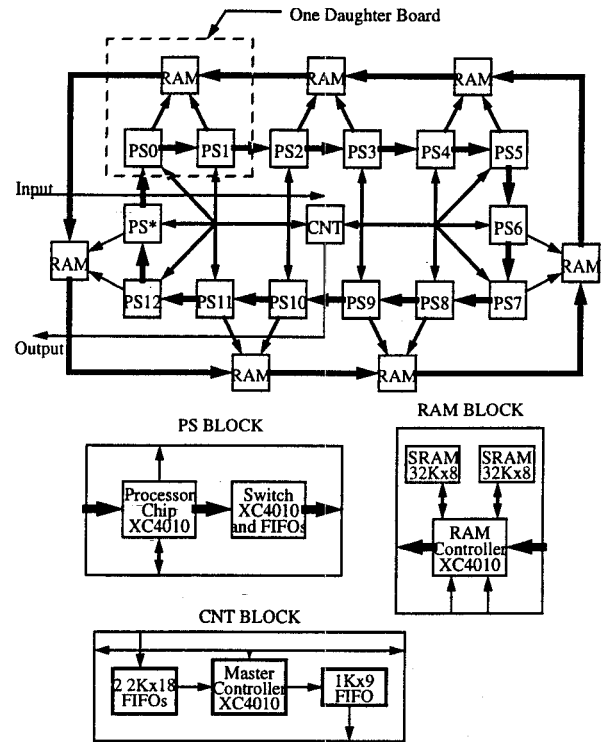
One Daughter Board

RAM
RAM
RAM
PS0
PS1
PS2
PS3
PS4
PS5
Input
PS*
CNT
PS6
RAM
RAM
PS12
PS11
PS10
PS9
PS8
PS7
Output
RAM
RAM

PS BLOCK

Processor Chip XC4010
Switch XC4010 and FIFOs

RAM BLOCK

SRAM 32Kx8
SRAM 32Kx8
RAM Controller XC4010

CNT BLOCK

2 2Kx18 FIFOs
Master Controller XC4010
1Kx9 FIFO